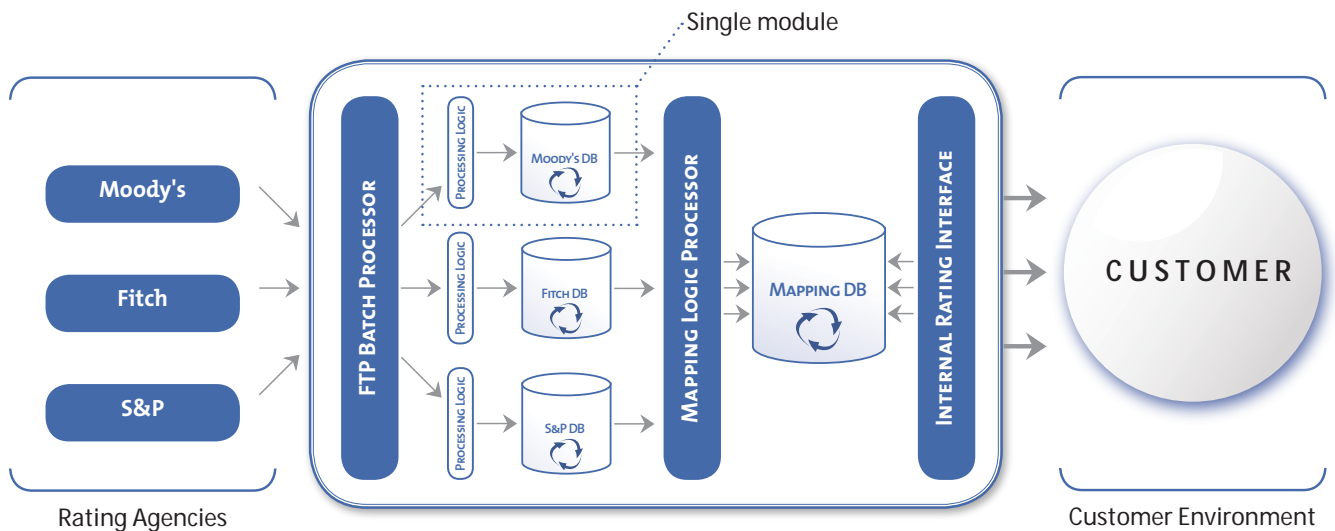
Single module

Moody's

Fitch

S&P

Rating Agencies

FTP Batch Processor

Processing Logic

Moody's DB

Processing Logic

Fitch DB

Processing Logic

S&P DB

Mapping Logic Processor

Mapping DB

Internal Rating Interface

CUSTOMER

Customer Environment